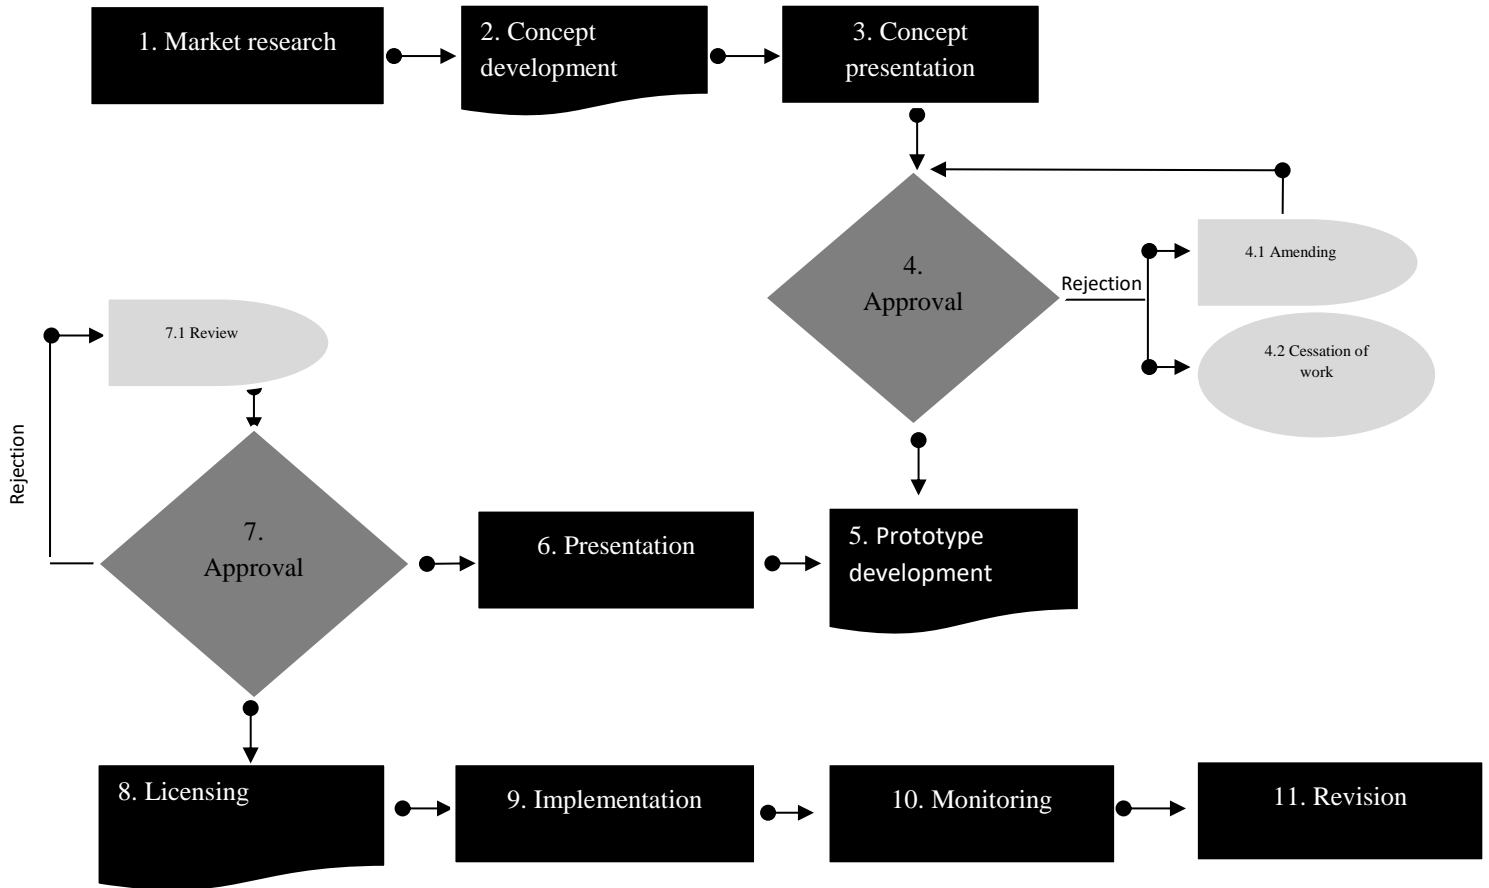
1. Market research

2. Concept development

3. Concept presentation

4. Approval

Rejection

4.1 Amending

4.2 Cessation of work

7.1 Review

Rejection

7. Approval

6. Presentation

5. Prototype development

8. Licensing

9. Implementation

10. Monitoring

11. Revision